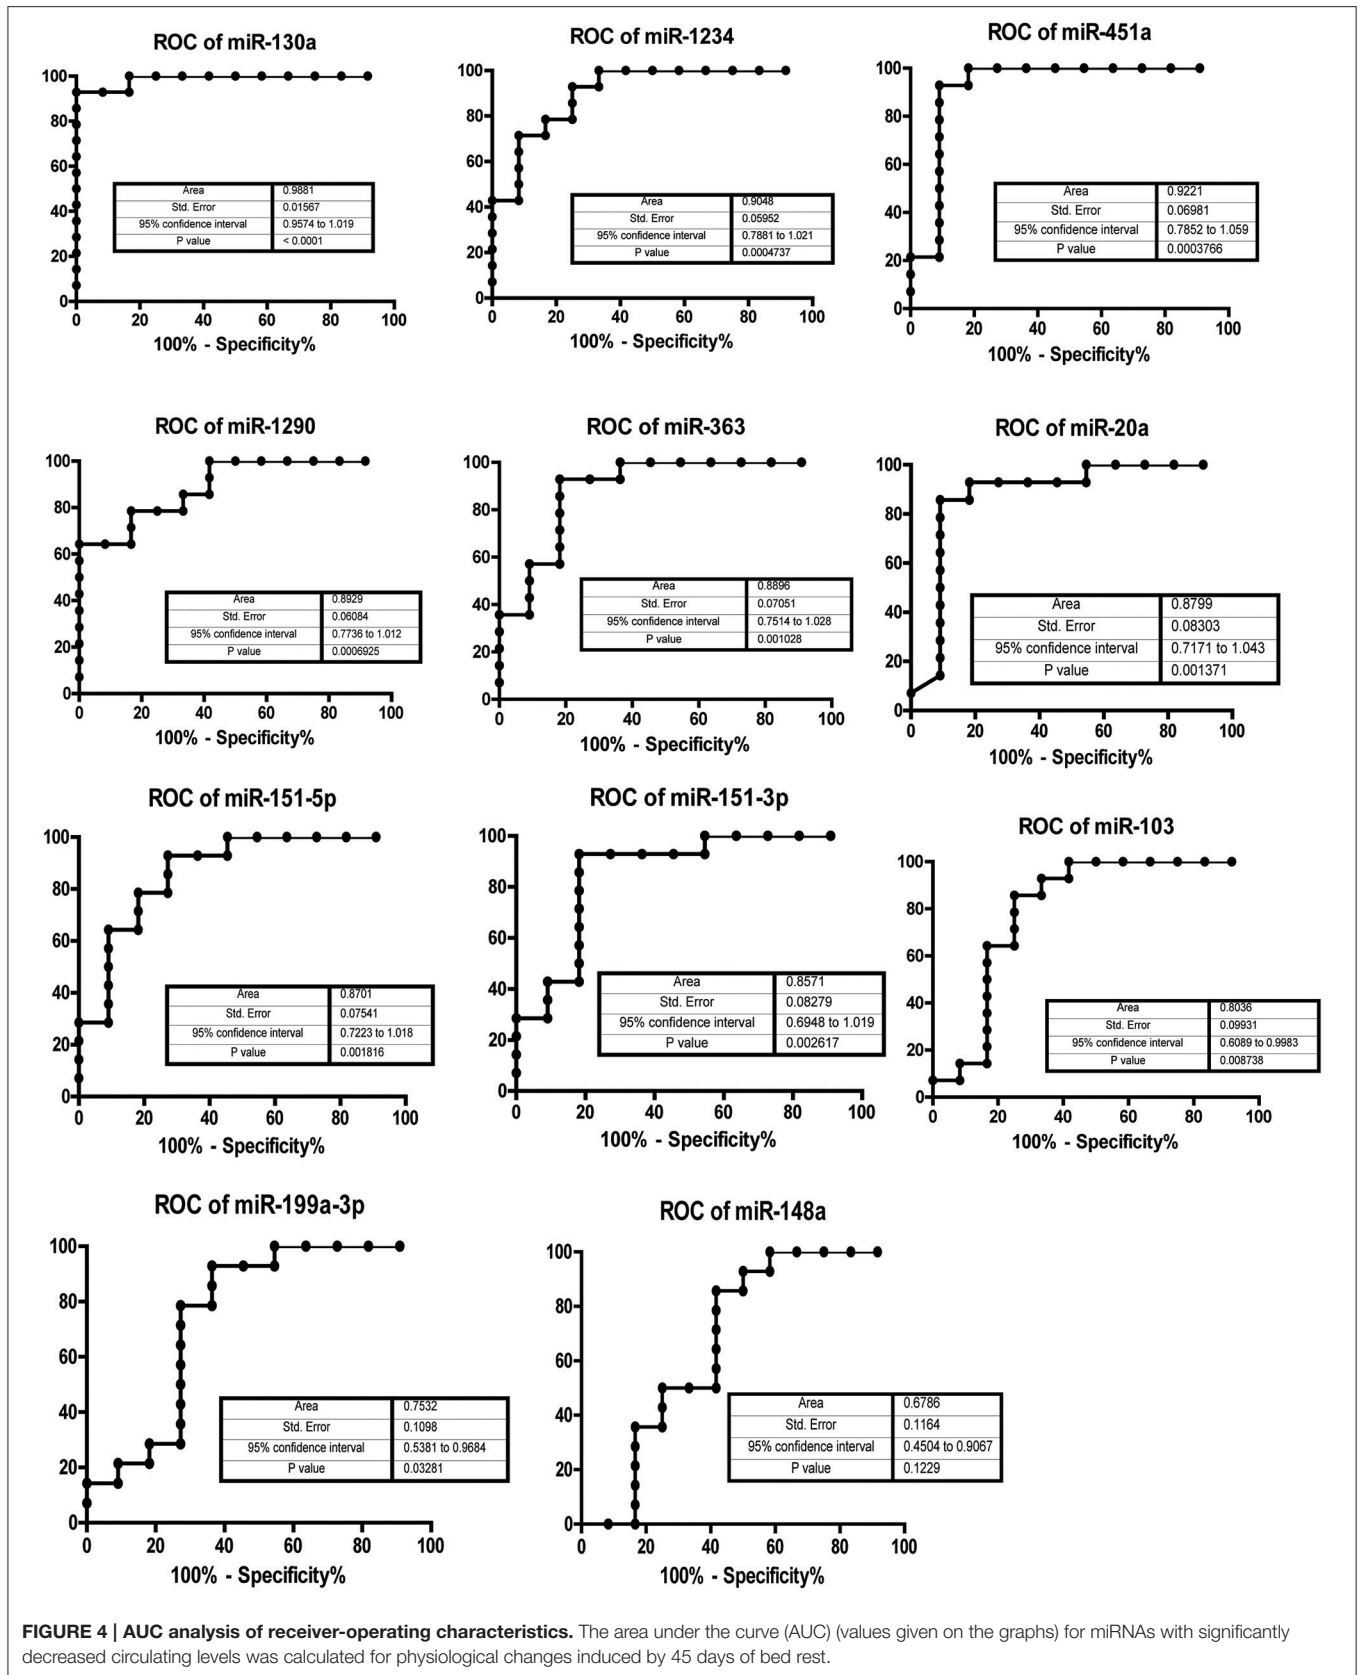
ROC of miR-130a

| Area | 0.9881 |
|---|---|
| Std. Error | 0.01567 |
| 95% confidence interval | 0.9574 to 1.019 |
| P value | < 0.0001 |

100
80
60
40
20
0
0 20 40 60 80 100
100% - Specificity%

ROC of miR-1234

| Area | 0.9048 |
|---|---|
| Std. Error | 0.05952 |
| 95% confidence interval | 0.7881 to 1.021 |
| P value | 0.0004737 |

100
80
60
40
20
0
0 20 40 60 80 100
100% - Specificity%

ROC of miR-451a

| Area | 0.9221 |
|---|---|
| Std. Error | 0.06981 |
| 95% confidence interval | 0.7852 to 1.059 |
| P value | 0.0003766 |

100
80
60
40
20
0
0 20 40 60 80 100
100% - Specificity%

ROC of miR-1290

| Area | 0.8929 |
|---|---|
| Std. Error | 0.06084 |
| 95% confidence interval | 0.7736 to 1.012 |
| P value | 0.0006925 |

100
80
60
40
20
0
0 20 40 60 80 100
100% - Specificity%

ROC of miR-363

| Area | 0.8896 |
|---|---|
| Std. Error | 0.07051 |
| 95% confidence interval | 0.7514 to 1.028 |
| P value | 0.001028 |

100
80
60
40
20
0
0 20 40 60 80 100
100% - Specificity%

ROC of miR-20a

| Area | 0.8799 |
|---|---|
| Std. Error | 0.08303 |
| 95% confidence interval | 0.7171 to 1.043 |
| P value | 0.001371 |

100
80
60
40
20
0
0 20 40 60 80 100
100% - Specificity%

ROC of miR-151-5p

| Area | 0.8701 |
|---|---|
| Std. Error | 0.07541 |
| 95% confidence interval | 0.7223 to 1.018 |
| P value | 0.001816 |

100
80
60
40
20
0
0 20 40 60 80 100
100% - Specificity%

ROC of miR-151-3p

| Area | 0.8571 |
|---|---|
| Std. Error | 0.08279 |
| 95% confidence interval | 0.6948 to 1.019 |
| P value | 0.002617 |

100
80
60
40
20
0
0 20 40 60 80 100
100% - Specificity%

ROC of miR-103

| Area | 0.8036 |
|---|---|
| Std. Error | 0.09931 |
| 95% confidence interval | 0.6089 to 0.9983 |
| P value | 0.008738 |

100
80
60
40
20
0
0 20 40 60 80 100
100% - Specificity%

ROC of miR-199a-3p

| Area | 0.7532 |
|---|---|
| Std. Error | 0.1098 |
| 95% confidence interval | 0.5381 to 0.9684 |
| P value | 0.03281 |

100
80
60
40
20
0
0 20 40 60 80 100
100% - Specificity%

ROC of miR-148a

| Area | 0.6786 |
|---|---|
| Std. Error | 0.1164 |
| 95% confidence interval | 0.4504 to 0.9067 |
| P value | 0.1229 |

100
80
60
40
20
0
0 20 40 60 80 100
100% - Specificity%

FIGURE 4 | AUC analysis of receiver-operating characteristics. The area under the curve (AUC) (values given on the graphs) for miRNAs with significantly decreased circulating levels was calculated for physiological changes induced by 45 days of bed rest.